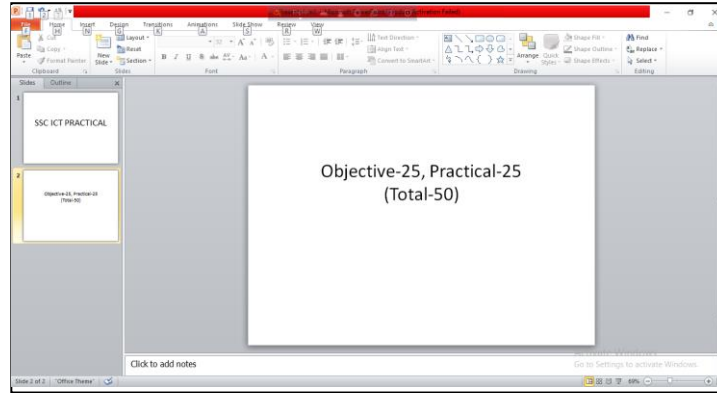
File Home Insert Design Transitions Animations Slide Show Review View

Cut
Copy
Paste
Format Painter
Clipboard
New Slide
Layout
Reset
Section
Slides
Font
Paragraph
Text Direction
Align Text
Convert to SmartArt
Drawing
Arrange
Quick Styles
Shape Fill
Shape Outline
Shape Effects
Find
Replace
Select
Editing

Slides Outline

1
SSC ICT PRACTICAL

2
Objective-25, Practical-25 (Total-50)

Objective-25, Practical-25
(Total-50)

Click to add notes

Activate Windows
Go to Settings to activate Windows.

Slide 2 of 2 "Office Theme"